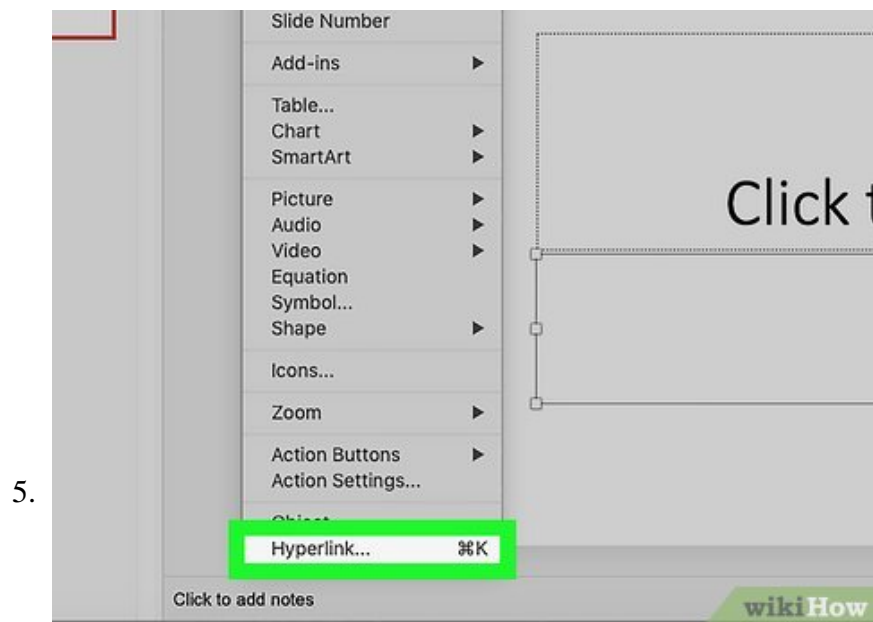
Slide Number
Add-ins
Table...
Chart
SmartArt
Picture
Audio
Video
Equation
Symbol...
Shape
Icons...
Zoom
Action Buttons
Action Settings...
Object
Hyperlink... ⌘K

Click t

5.

Click to add notes

wikiHow